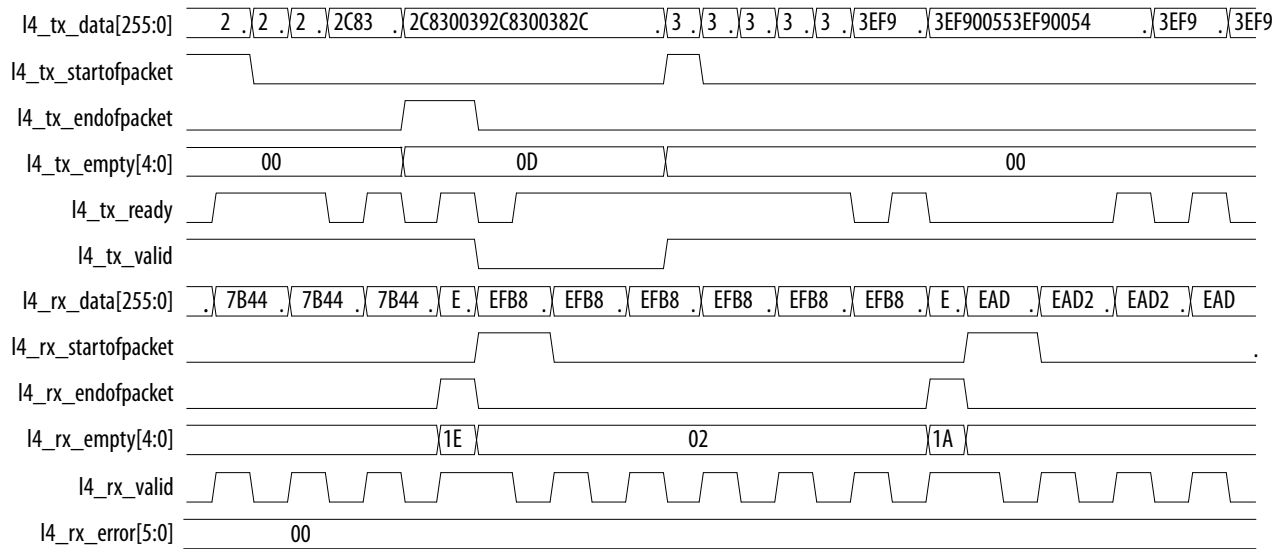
l4_tx_data[255:0] 2 . 2 . 2 . 2C83 . 2C8300392C8300382C . 3 . 3 . 3 . 3 . 3 . 3EF9 . 3EF900553EF90054 . 3EF9 . 3EF9

l4_tx_startofpacket

l4_tx_endofpacket

l4_tx_empty[4:0] 00 0D 00

l4_tx_ready

l4_tx_valid

l4_rx_data[255:0] . 7B44 . 7B44 . 7B44 . E . EFB8 . EFB8 . EFB8 . EFB8 . EFB8 . EFB8 . E . EAD . EAD2 . EAD2 . EAD

l4_rx_startofpacket .

l4_rx_endofpacket

l4_rx_empty[4:0] 1E 02 1A

l4_rx_valid

l4_rx_error[5:0] 00